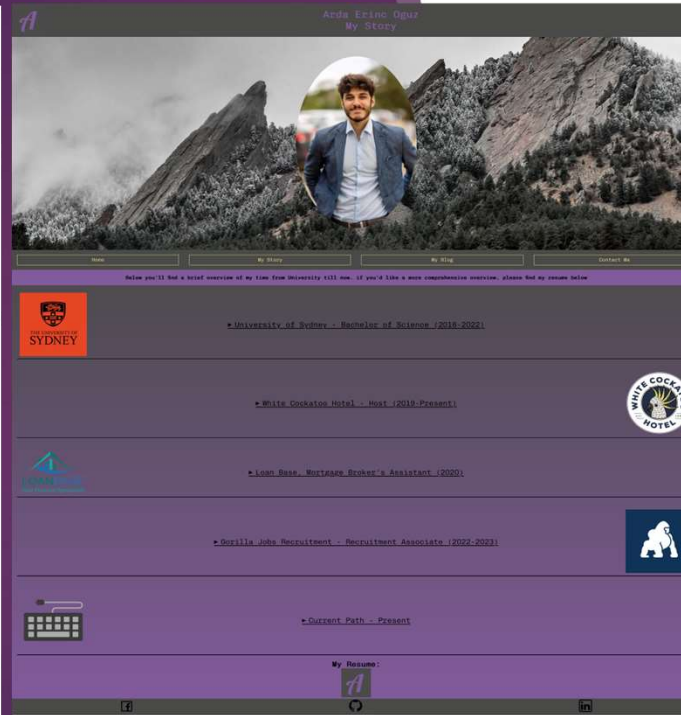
A
Arda Erinc Oguz
My Story

Home
My Story
My Blog
Contact Me

Below you'll find a brief overview of my time from University till now. If you'd like a more comprehensive overview, please find my resume below

THE UNIVERSITY OF SYDNEY

▸University of Sydney - Bachelor of Science (2018-2022)

▸White Cockatoo Hotel - Host (2019-Present)

WHITE COCKATOO HOTEL

LOAN BASE

▸Loan Base, Mortgage Broker's Assistant (2020)

▸Gorilla Jobs Recruitment - Recruitment Associate (2022-2023)

▸Current Path - Present

My Resume:
A